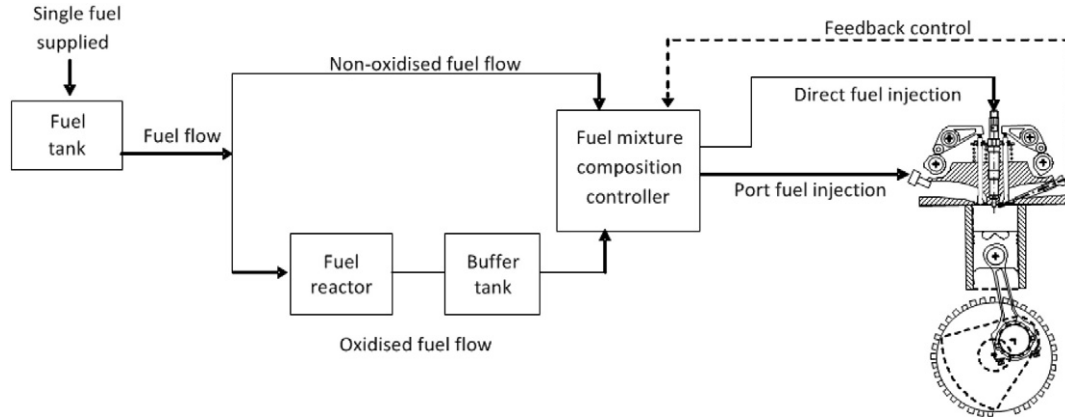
Single fuel supplied

Fuel tank

Fuel flow

Non-oxidised fuel flow

Feedback control

Direct fuel injection

Fuel mixture composition controller

Port fuel injection

Fuel reactor

Buffer tank

Oxidised fuel flow